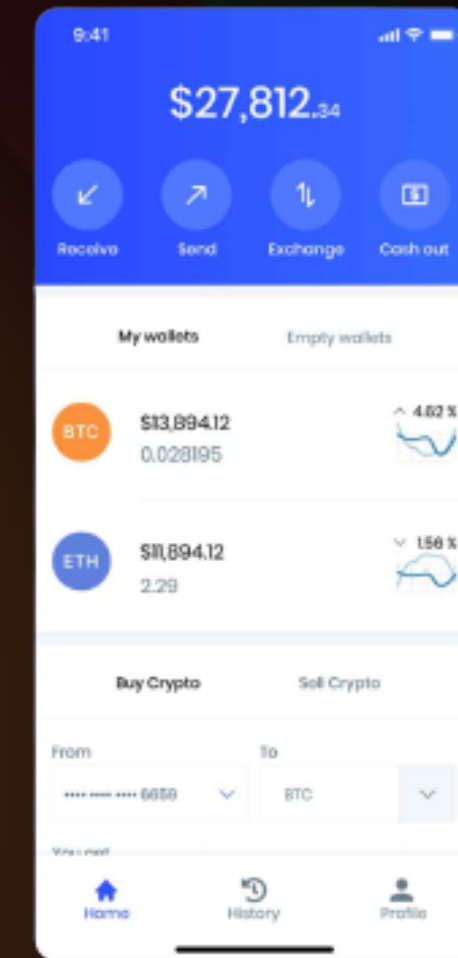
9:41

$27,812.34

Receive
Send
Exchange
Cash out

My wallets
Empty wallets

BTC
$13,894.12
0.028195
4.02 %

ETH
$11,894.12
2.29
1.56 %

Buy Crypto
Sell Crypto

From
•••• •••• •••• 6659

To
BTC

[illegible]

Home
History
Profile